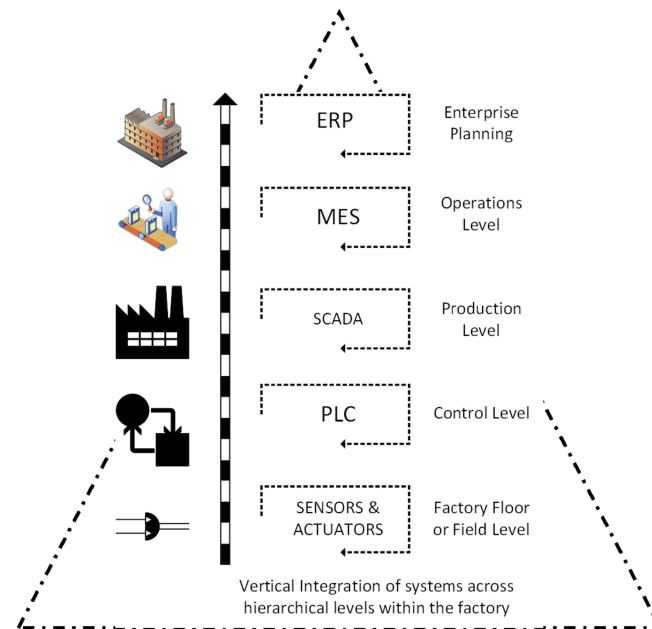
ERP
Enterprise Planning

MES
Operations Level

SCADA
Production Level

PLC
Control Level

SENSORS & ACTUATORS
Factory Floor or Field Level

Vertical Integration of systems across hierarchical levels within the factory